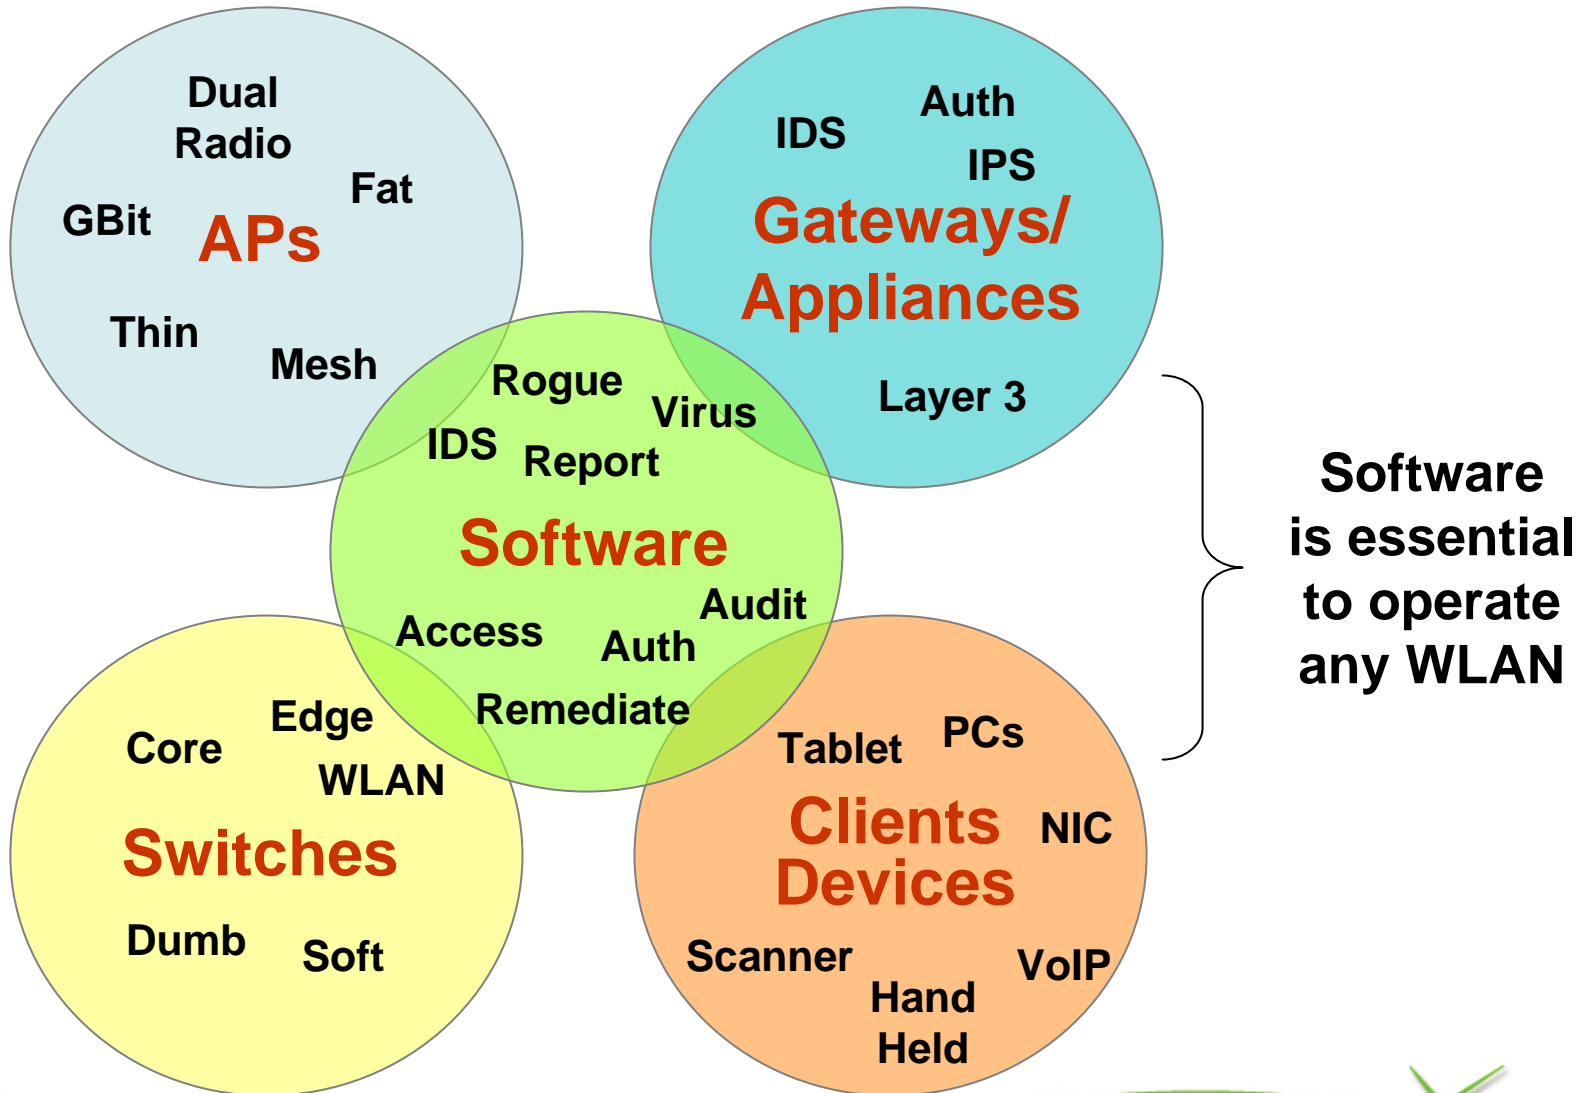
Dual Radio

Fat

GBit

APs

Thin

Mesh

IDS

Auth

IPS

Gateways/ Appliances

Layer 3

Rogue

Virus

IDS

Report

Software

Audit

Access

Auth

Remediate

Software is essential to operate any WLAN

Core

Edge

WLAN

Switches

Dumb

Soft

Tablet

PCs

Clients Devices

NIC

Scanner

Hand Held

VoIP